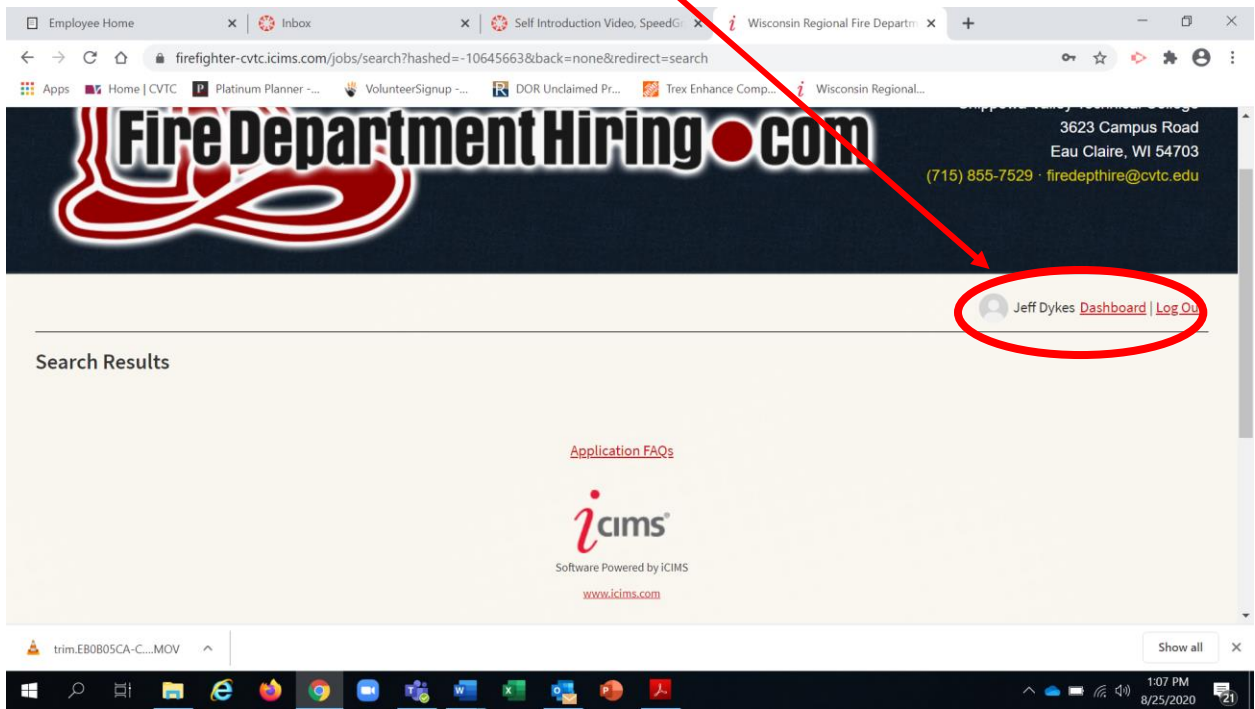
Employee Home × Inbox × Self Introduction Video, SpeedGr × Wisconsin Regional Fire Departm ×

firefighter-cvtc.icims.com/jobs/search?hashed=-10645663&back=none&redirect=search

Apps Home | CVTC Platinum Planner -... VolunteerSignup -... DOR Unclaimed Pr... Trex Enhance Comp... Wisconsin Regional...

FireDepartmentHiring●com

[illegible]
3623 Campus Road
Eau Claire, WI 54703
(715) 855-7529 · firedepthire@cvtc.edu

Jeff Dykes Dashboard | Log Out

Search Results

Application FAQs

icims

Software Powered by iCIMS

www.icims.com

trim.EB0B05CA-C....MOV

Show all

1:07 PM
8/25/2020

21